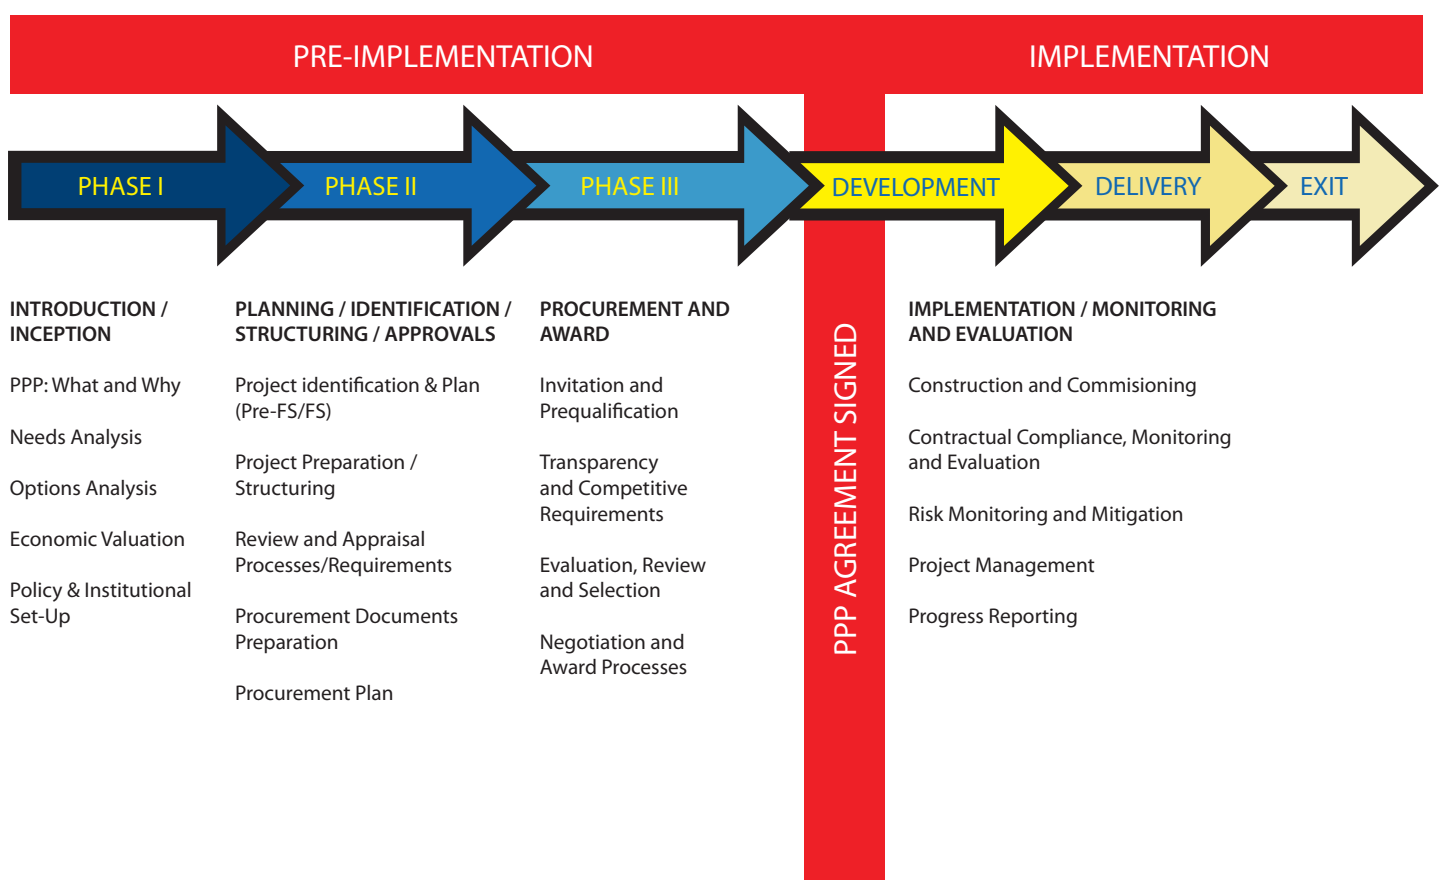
PRE-IMPLEMENTATION

IMPLEMENTATION

PHASE I

PHASE II

PHASE III

DEVELOPMENT

DELIVERY

EXIT

INTRODUCTION / INCEPTION

PPP: What and Why

Needs Analysis

Options Analysis

Economic Valuation

Policy & Institutional Set-Up

PLANNING / IDENTIFICATION / STRUCTURING / APPROVALS

Project identification & Plan (Pre-FS/FS)

Project Preparation / Structuring

Review and Appraisal Processes/Requirements

Procurement Documents Preparation

Procurement Plan

PROCUREMENT AND AWARD

Invitation and Prequalification

Transparency and Competitive Requirements

Evaluation, Review and Selection

Negotiation and Award Processes

PPP AGREEMENT SIGNED

IMPLEMENTATION / MONITORING AND EVALUATION

Construction and Commisioning

Contractual Compliance, Monitoring and Evaluation

Risk Monitoring and Mitigation

Project Management

Progress Reporting